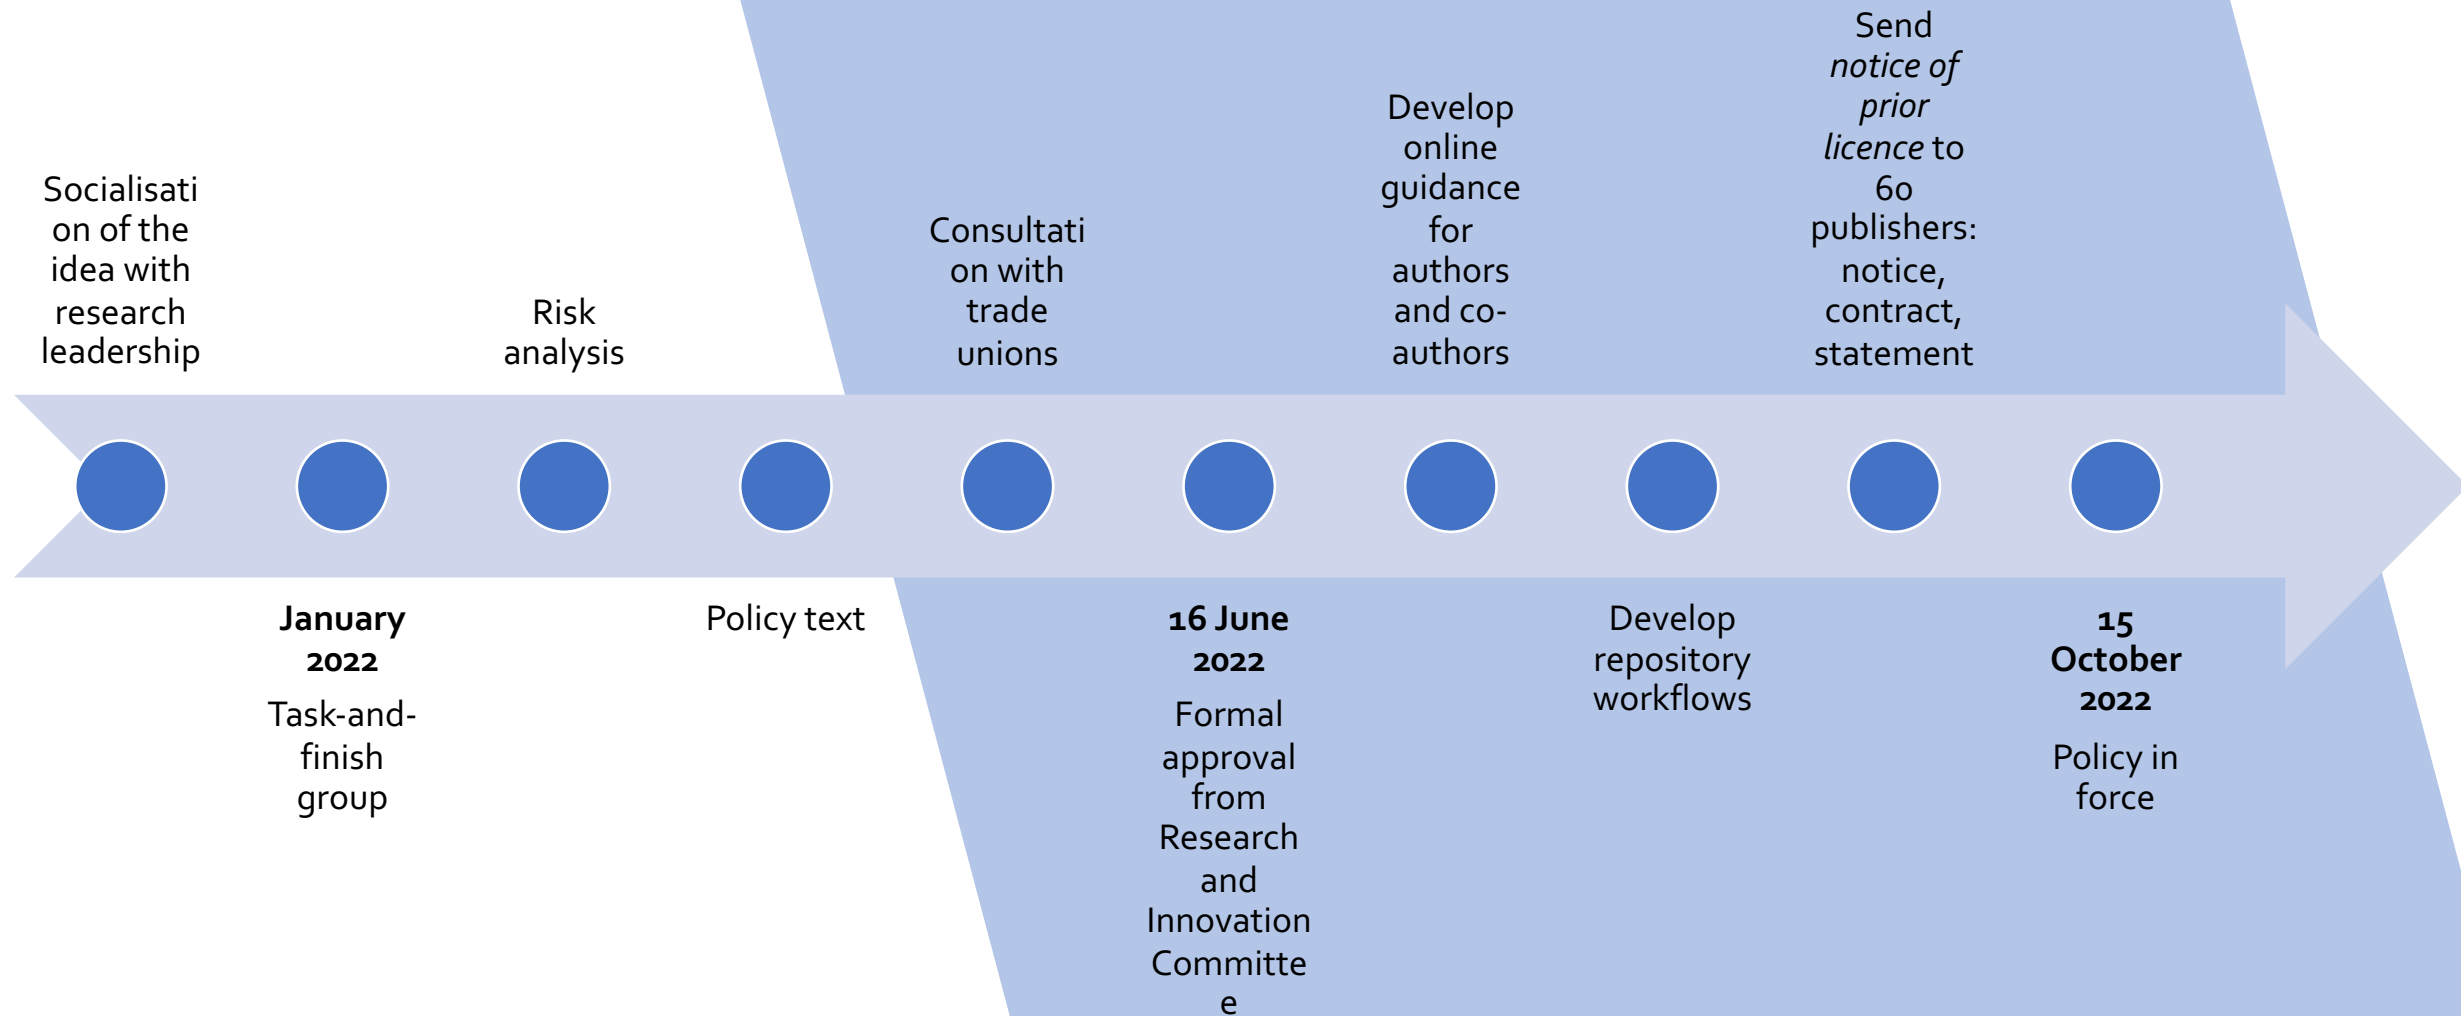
Socialisation of the idea with research leadership

Risk analysis

Consultation with trade unions

Develop online guidance for authors and co-authors

Send *notice of prior licence* to 60 publishers: notice, contract, statement

**January 2022**

Task-and-finish group

Policy text

**16 June 2022**

Formal approval from Research and Innovation Committee

Develop repository workflows

**15 October 2022**

Policy in force